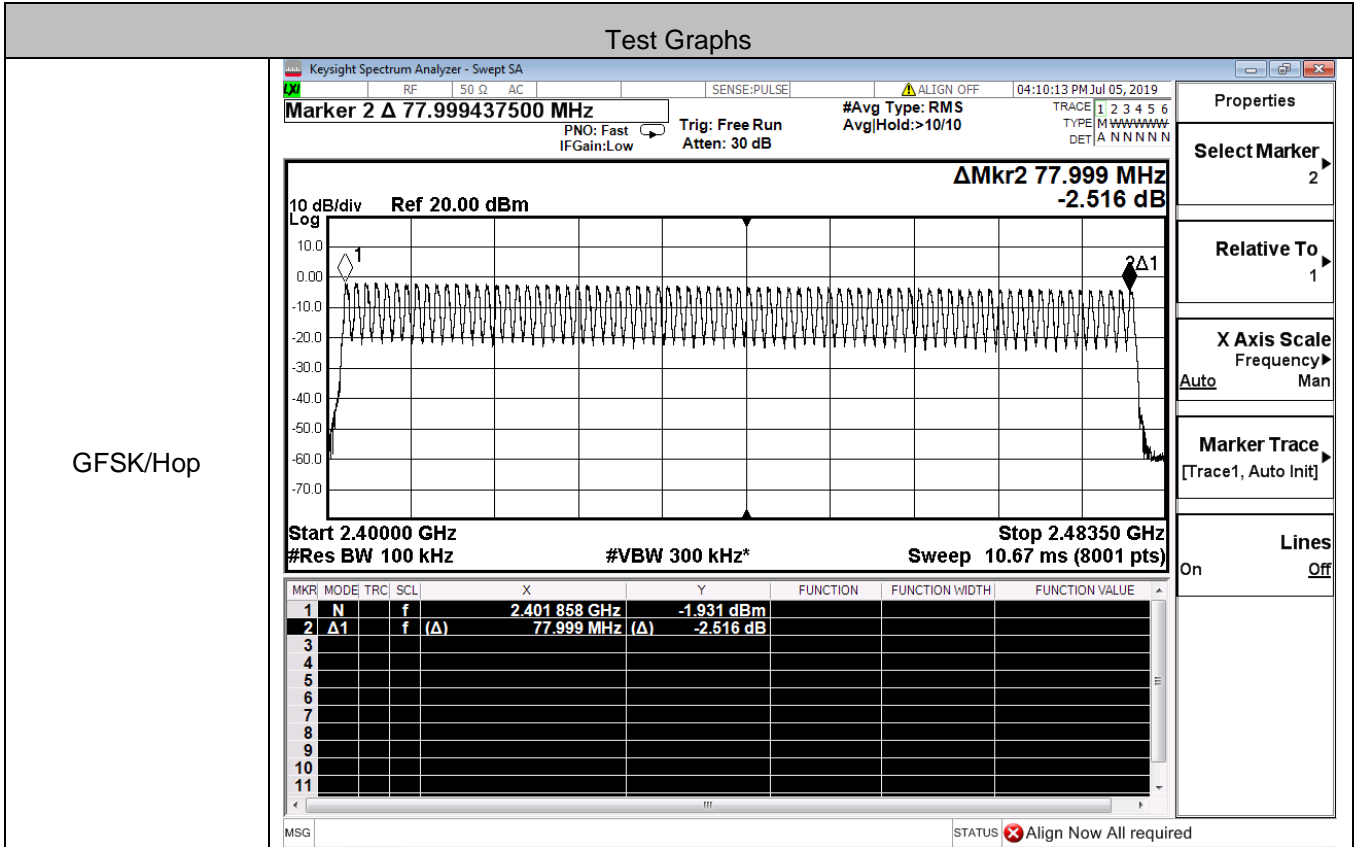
Test Graphs

GFSK/Hop

Keysight Spectrum Analyzer - Swept SA
LXI RF 50 Ω AC SENSE:PULSE ALIGN OFF 04:10:13 PM Jul 05, 2019
Marker 2 Δ 77.999437500 MHz
PNO: Fast IFGain:Low
Trig: Free Run Atten: 30 dB
#Avg Type: RMS Avg|Hold:>10/10
TRACE 1 2 3 4 5 6
TYPE M WWWWW
DET A N N N N N

ΔMkr2 77.999 MHz
-2.516 dB
10 dB/div Ref 20.00 dBm
Log
10.0
0.00
-10.0
-20.0
-30.0
-40.0
-50.0
-60.0
-70.0
1
2Δ1
Start 2.40000 GHz
Stop 2.48350 GHz
#Res BW 100 kHz
#VBW 300 kHz*
Sweep 10.67 ms (8001 pts)

| MKR | MODE | TRC | SCL | X | Y | FUNCTION | FUNCTION WIDTH | FUNCTION VALUE |
|---|---|---|---|---|---|---|---|---|
| 1 | N | | f | 2.401 858 GHz | -1.931 dBm | | | |
| 2 | Δ1 | | f | (Δ) 77.999 MHz | (Δ) -2.516 dB | | | |
| 3 | | | | | | | | |
| 4 | | | | | | | | |
| 5 | | | | | | | | |
| 6 | | | | | | | | |
| 7 | | | | | | | | |
| 8 | | | | | | | | |
| 9 | | | | | | | | |
| 10 | | | | | | | | |
| 11 | | | | | | | | |

Properties
Select Marker 2
Relative To 1
X Axis Scale Frequency Auto Man
Marker Trace [Trace1, Auto Init]
Lines On Off

MSG
STATUS Align Now All required